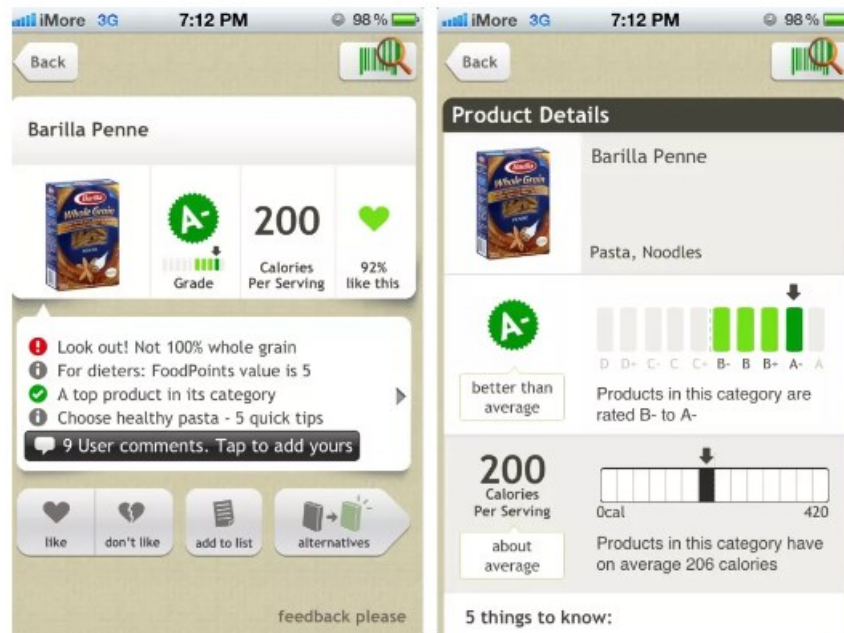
iMore 3G 7:12 PM 98 %

Back

Barilla Penne

A-

Grade

200

Calories Per Serving

92% like this

Look out! Not 100% whole grain

For dieters: FoodPoints value is 5

A top product in its category

Choose healthy pasta - 5 quick tips

9 User comments. Tap to add yours

like

don't like

add to list

alternatives

feedback please

iMore 3G 7:12 PM 98 %

Back

Product Details

Barilla Penne

Pasta, Noodles

A-

better than average

D D- C- C C+ B- B B+ A- A

Products in this category are rated B- to A-

200

Calories Per Serving

0cal 420

about average

Products in this category have on average 206 calories

5 things to know: